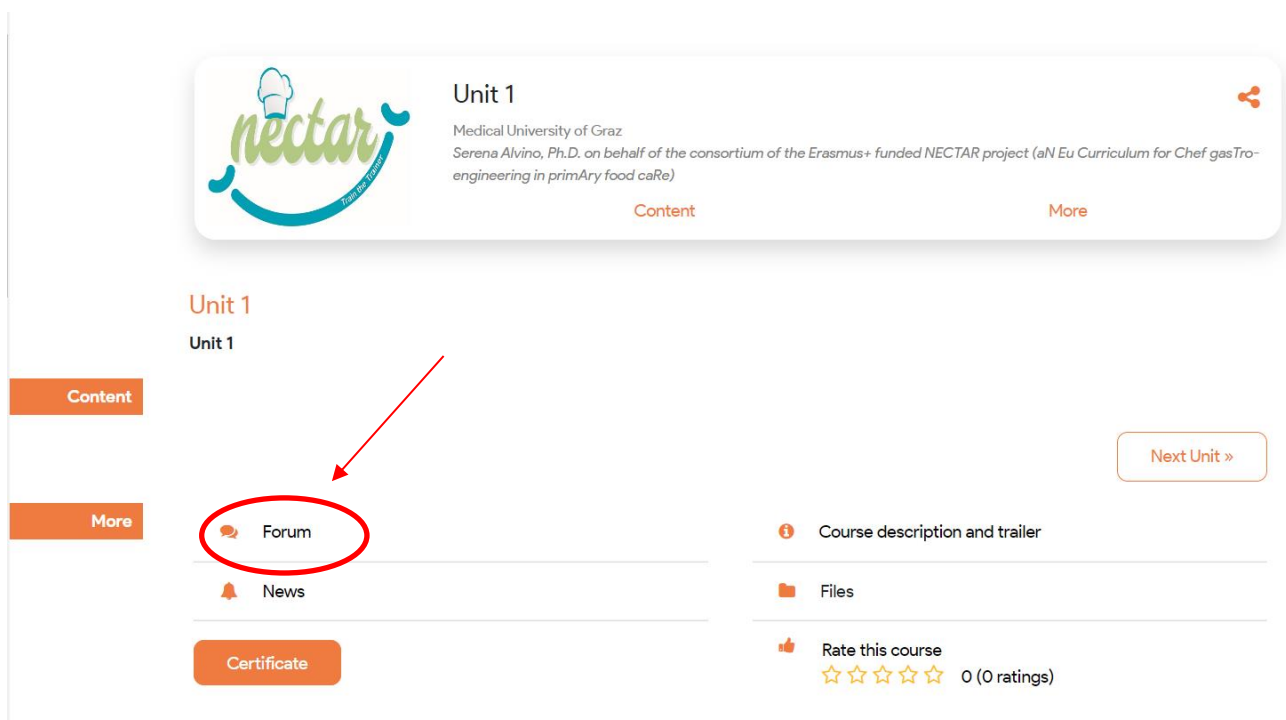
nectar
Train the Trainer

Unit 1

Medical University of Graz
Serena Alvino, Ph.D. on behalf of the consortium of the Erasmus+ funded NECTAR project (aN Eu Curriculum for Chef gasTro-engineering in primAry food caRe)

Content More

Unit 1

Unit 1

Content

Next Unit »

More

Forum

Course description and trailer

News

Files

Certificate

Rate this course

0 (0 ratings)